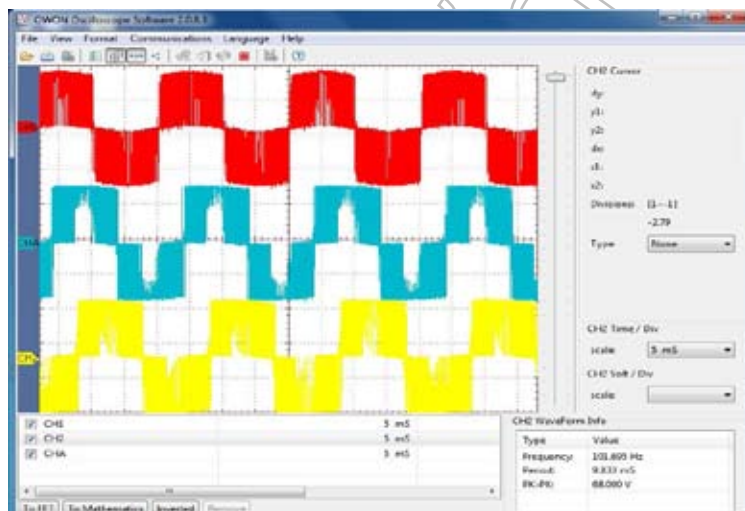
OWON Oscilloscope Software 2.0.8.1

File View Format Communications Language Help

CH2 Cursor

Δy:

y1:

y2:

Δx:

x1:

x2:

Divisions: [1→1]

-2.79

Type None

CH2 Time / Div

scale 5 mS

CH2 Volt / Div

scale

CH1 5 mS

CH2 5 mS

CHA 5 mS

CH2 WaveForm Info

| Type | Value |
|---|---|
| Frequency: | 101.695 Hz |
| Period: | 9.833 mS |
| PK-PK: | 68.000 V |

To FFT To Mathematics Inverted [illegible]